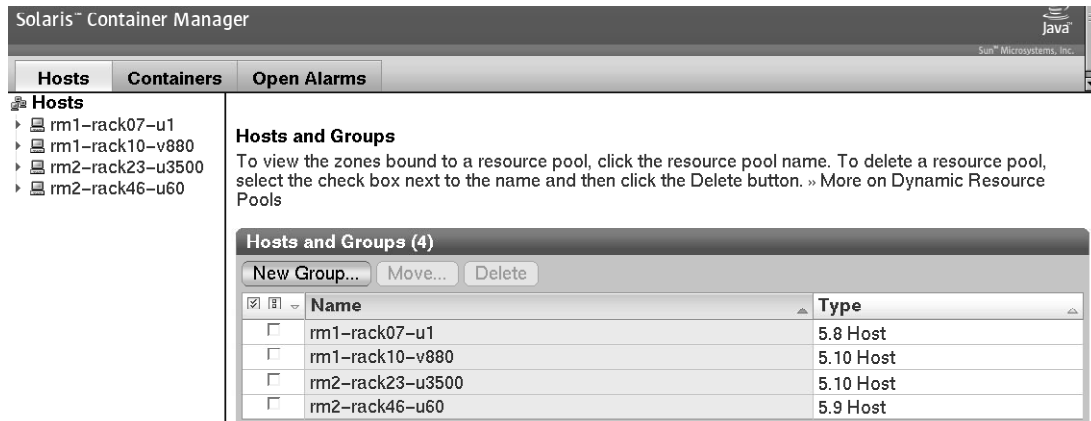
Solaris™ Container Manager

Java™

Sun™ Microsystems, Inc.

Hosts | Containers | Open Alarms

Hosts
rm1-rack07-u1
rm1-rack10-v880
rm2-rack23-u3500
rm2-rack46-u60

Hosts and Groups

To view the zones bound to a resource pool, click the resource pool name. To delete a resource pool, select the check box next to the name and then click the Delete button. » More on Dynamic Resource Pools

Hosts and Groups (4)

New Group... Move... Delete

| | Name | Type |
|---|---|---|
| ☐ | rm1-rack07-u1 | 5.8 Host |
| ☐ | rm1-rack10-v880 | 5.10 Host |
| ☐ | rm2-rack23-u3500 | 5.10 Host |
| ☐ | rm2-rack46-u60 | 5.9 Host |